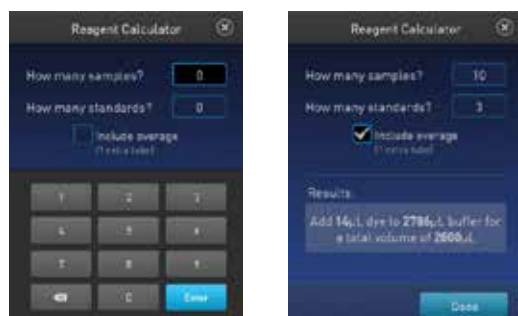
Reagent Calculator

How many samples? 0

How many standards? 0

Include overage
(1 extra tube)

1 2 3
4 5 6
7 8 9
0
Enter

Reagent Calculator

How many samples? 10

How many standards? 3

Include overage
(1 extra tube)

Results

Add **14**µL dye to **2786**µL buffer for a total volume of **2800**µL.

Done